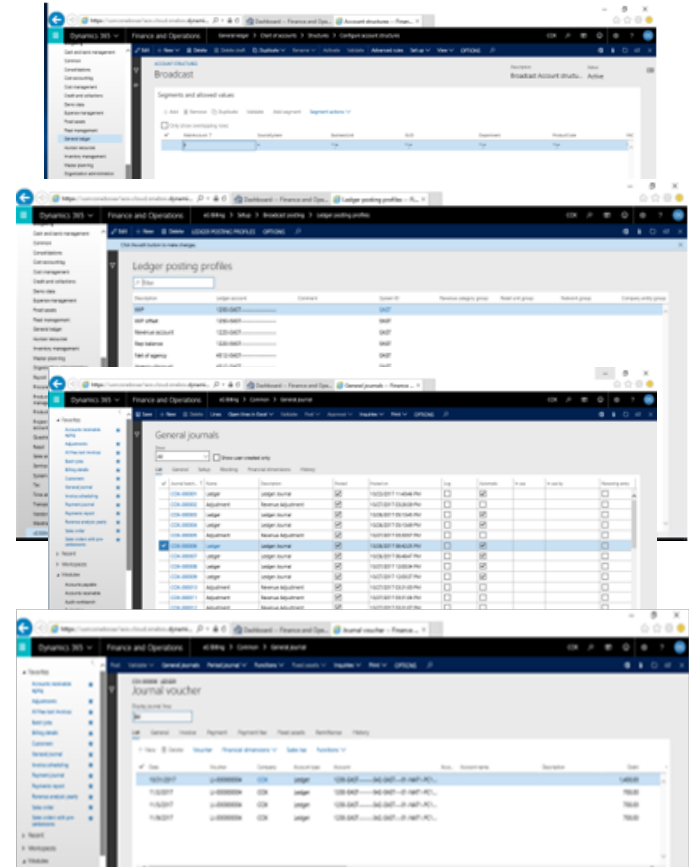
Dynamics 365 | Finance and Operations | General ledger > Chart of accounts > Structures > Configure account structures

ACCOUNT STRUCTURES
Broadcast
Description: Broadcast Account structu...
Status: Active

Segments and allowed values

Dynamics 365 | Finance and Operations | Setup > Broadcast posting > Ledger posting profiles

Ledger posting profiles

| Description | Ledger account |
|---|---|
| WIP | 1220-DAST |
| WIP offset | 1290-DAST |
| Revenue account | 1220-DAST |
| Rep balance | 1220-DAST |
| Paid of agency | 4512-DAST |

Dynamics 365 | Finance and Operations | Common > General journals

General journals
Show: All
Show user-created only

| Journal batch | Name | Description | Posted |
|---|---|---|---|
| CON-000001 | Ledger | Ledger Journal | ☑ |
| CON-000002 | Adjustment | Revenue Adjustment | ☑ |
| CON-000003 | Ledger | Ledger Journal | ☑ |
| CON-000004 | Ledger | Ledger Journal | ☑ |
| CON-000005 | Adjustment | Revenue Adjustment | ☑ |
| CON-000006 | Ledger | Ledger Journal | ☑ |
| CON-000007 | Ledger | Ledger Journal | ☑ |
| CON-000008 | Ledger | Ledger Journal | ☑ |
| CON-000009 | Ledger | Ledger Journal | ☑ |
| CON-000010 | Adjustment | Revenue Adjustment | ☑ |
| CON-000011 | Adjustment | Revenue Adjustment | ☑ |

Dynamics 365 | Finance and Operations | Common > General journal

Journal voucher

| Date | Voucher | Company | Account type | Account | Credit |
|---|---|---|---|---|---|
| 10/31/2017 | LJ-00000004 | CCK | Ledger | 1220-DAST | 1,400.00 |
| 11/3/2017 | LJ-00000004 | CCK | Ledger | 1220-DAST | 700.00 |
| 11/5/2017 | LJ-00000004 | CCK | Ledger | 1220-DAST | 700.00 |
| 11/6/2017 | LJ-00000004 | CCK | Ledger | 1220-DAST | 700.00 |